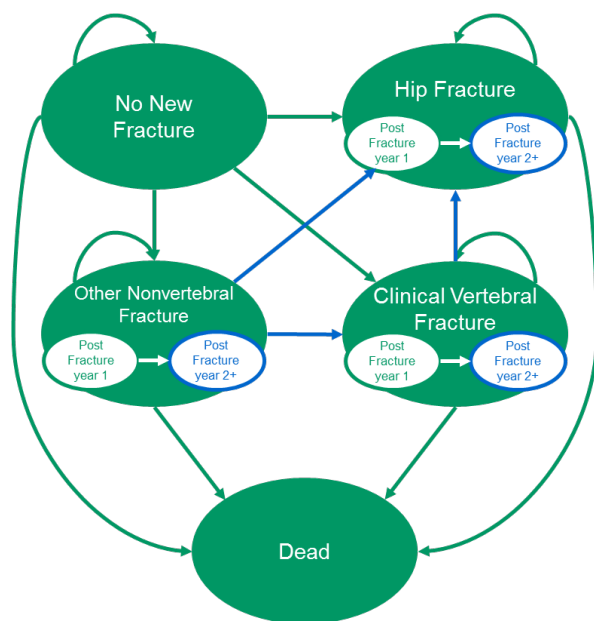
No New Fracture

Hip Fracture

Post Fracture year 1

Post Fracture year 2+

Other Nonvertebral Fracture

Post Fracture year 1

Post Fracture year 2+

Clinical Vertebral Fracture

Post Fracture year 1

Post Fracture year 2+

Dead